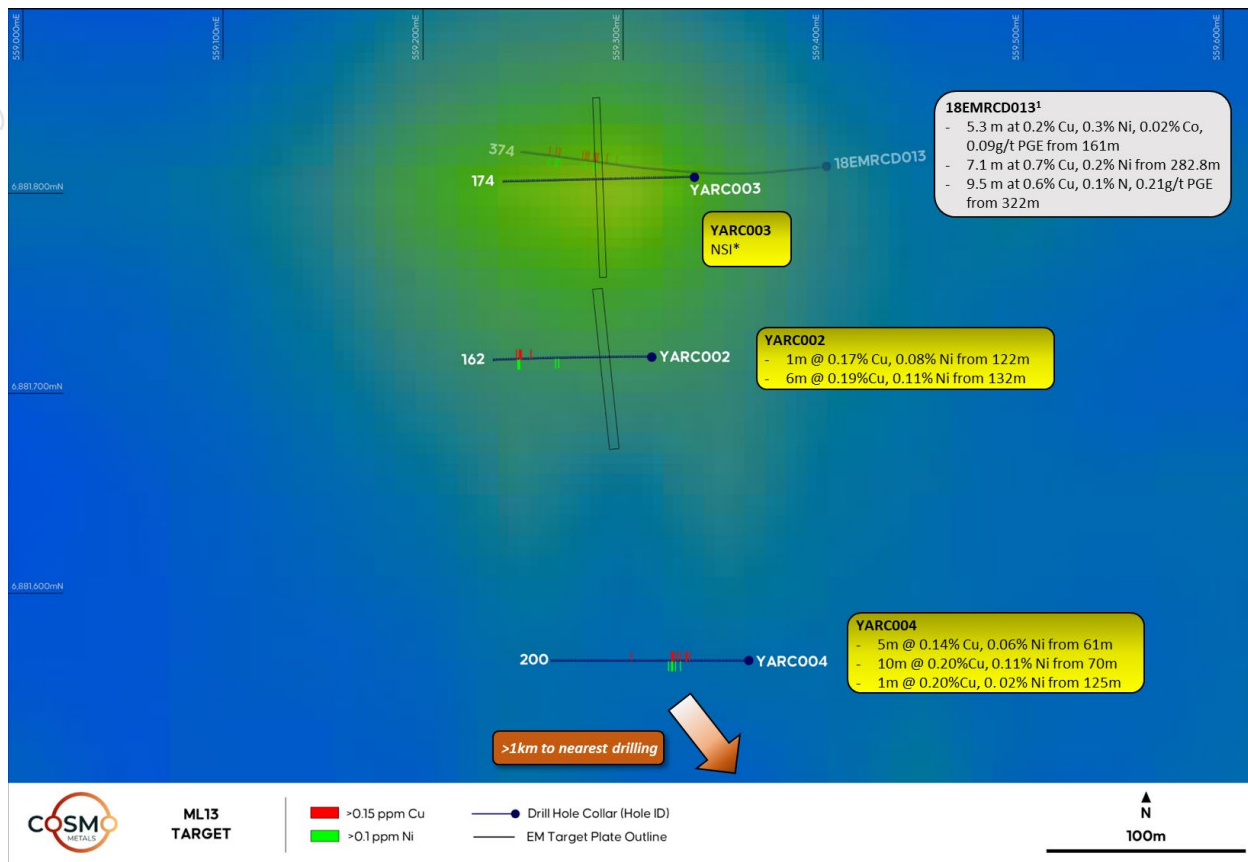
559,000mE
559,100mE
559,200mE
559,300mE
559,400mE
559,500mE
559,600mE

6,881,800mN
6,881,700mN
6,881,600mN

374
174
YARC003
18EMRCD013

**18EMRCD013$^1$**
- 5.3 m at 0.2% Cu, 0.3% Ni, 0.02% Co, 0.09g/t PGE from 161m
- 7.1 m at 0.7% Cu, 0.2% Ni from 282.8m
- 9.5 m at 0.6% Cu, 0.1% N, 0.21g/t PGE from 322m

**YARC003**
NSI*

162
YARC002

**YARC002**
- 1m @ 0.17% Cu, 0.08% Ni from 122m
- 6m @ 0.19%Cu, 0.11% Ni from 132m

200
YARC004

**YARC004**
- 5m @ 0.14% Cu, 0.06% Ni from 61m
- 10m @ 0.20%Cu, 0.11% Ni from 70m
- 1m @ 0.20%Cu, 0. 02% Ni from 125m

>1km to nearest drilling

COSMO METALS

ML13 TARGET

>0.15 ppm Cu
>0.1 ppm Ni

Drill Hole Collar (Hole ID)
EM Target Plate Outline

N
100m